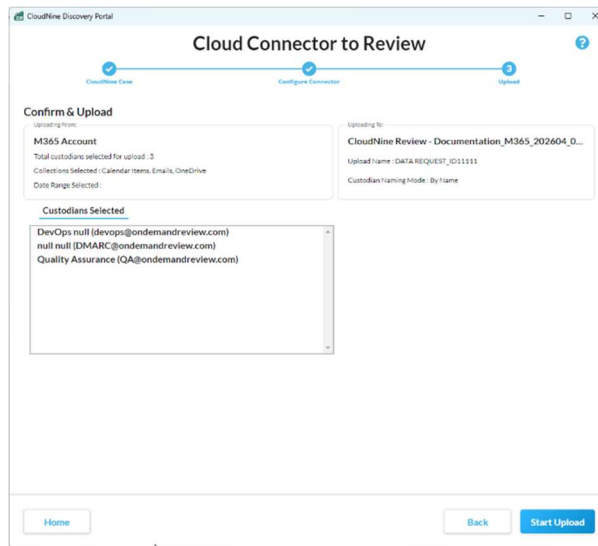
CloudNine Discovery Portal

Cloud Connector to Review

?

CloudNine Case
Configure Connector
3
Upload

Confirm & Upload

Uploading From:
M365 Account
Total custodians selected for upload : 3
Collections Selected : Calendar Items, Emails, OneDrive
Date Range Selected :

Uploading To:
CloudNine Review - Documentation_M365_202604_0...
Upload Name : DATA REQUEST_ID11111
Custodian Naming Mode : By Name

Custodians Selected

DevOps null (devops@ondemandreview.com)
null null (DMARC@ondemandreview.com)
Quality Assurance (QA@ondemandreview.com)

Home

Back

Start Upload